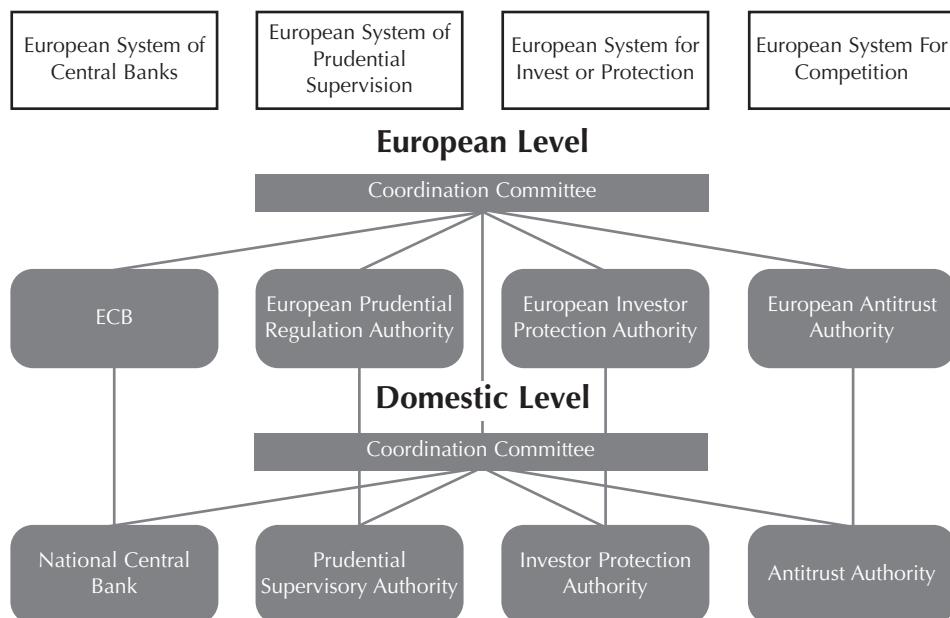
European System of Central Banks

European System of Prudential Supervision

European System for Invest or Protection

European System For Competition

European Level

Coordination Committee

ECB

European Prudential Regulation Authority

European Investor Protection Authority

European Antitrust Authority

Domestic Level

Coordination Committee

National Central Bank

Prudential Supervisory Authority

Investor Protection Authority

Antitrust Authority